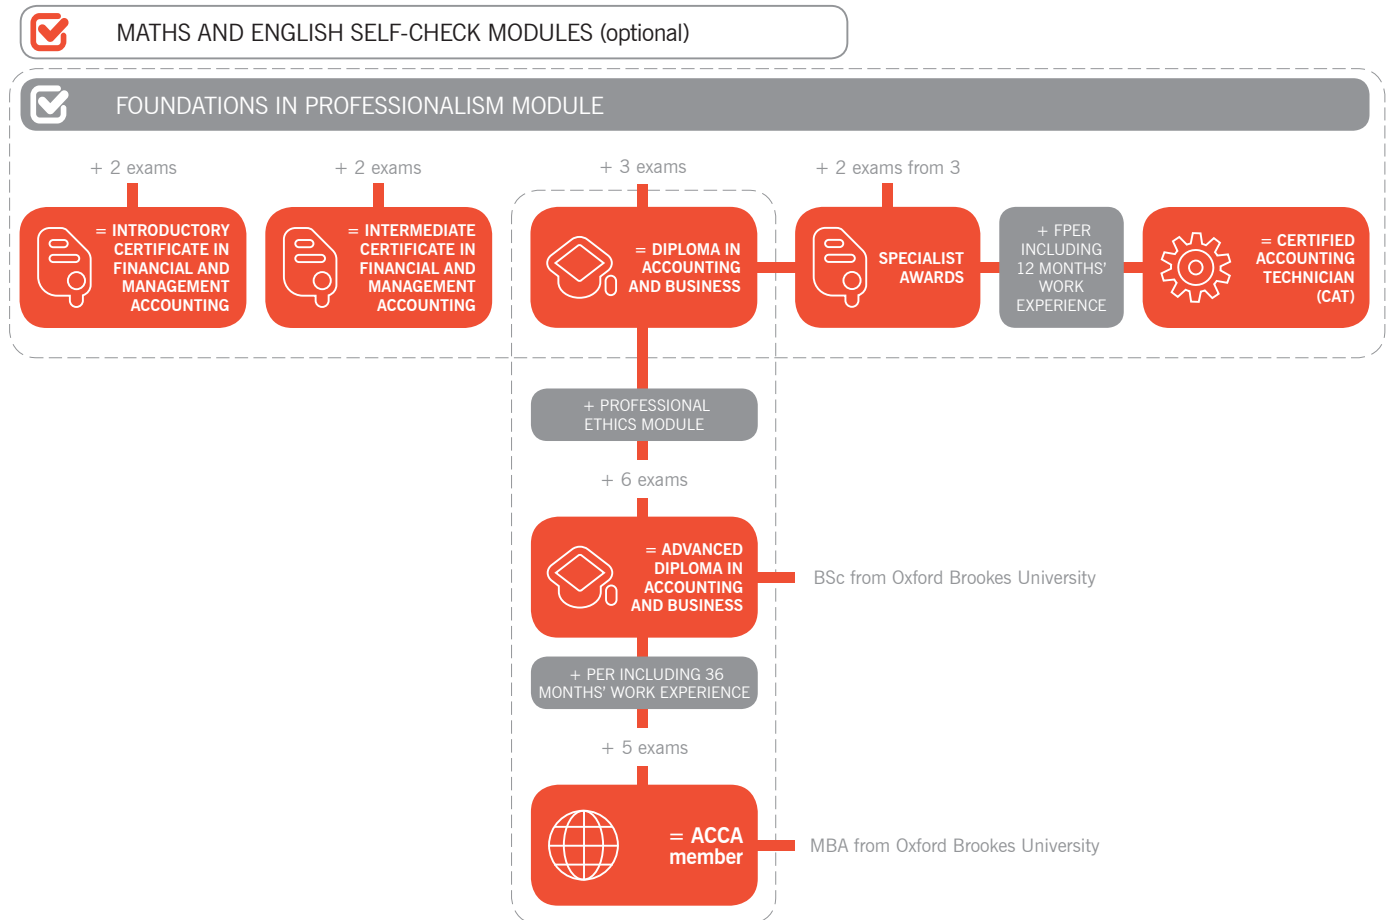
MATHS AND ENGLISH SELF-CHECK MODULES (optional)

FOUNDATIONS IN PROFESSIONALISM MODULE

+ 2 exams

= INTRODUCTORY CERTIFICATE IN FINANCIAL AND MANAGEMENT ACCOUNTING

+ 2 exams

= INTERMEDIATE CERTIFICATE IN FINANCIAL AND MANAGEMENT ACCOUNTING

+ 3 exams

= DIPLOMA IN ACCOUNTING AND BUSINESS

+ 2 exams from 3

SPECIALIST AWARDS

+ FPER INCLUDING 12 MONTHS' WORK EXPERIENCE

= CERTIFIED ACCOUNTING TECHNICIAN (CAT)

+ PROFESSIONAL ETHICS MODULE

+ 6 exams

= ADVANCED DIPLOMA IN ACCOUNTING AND BUSINESS

BSc from Oxford Brookes University

+ PER INCLUDING 36 MONTHS' WORK EXPERIENCE

+ 5 exams

= ACCA member

MBA from Oxford Brookes University